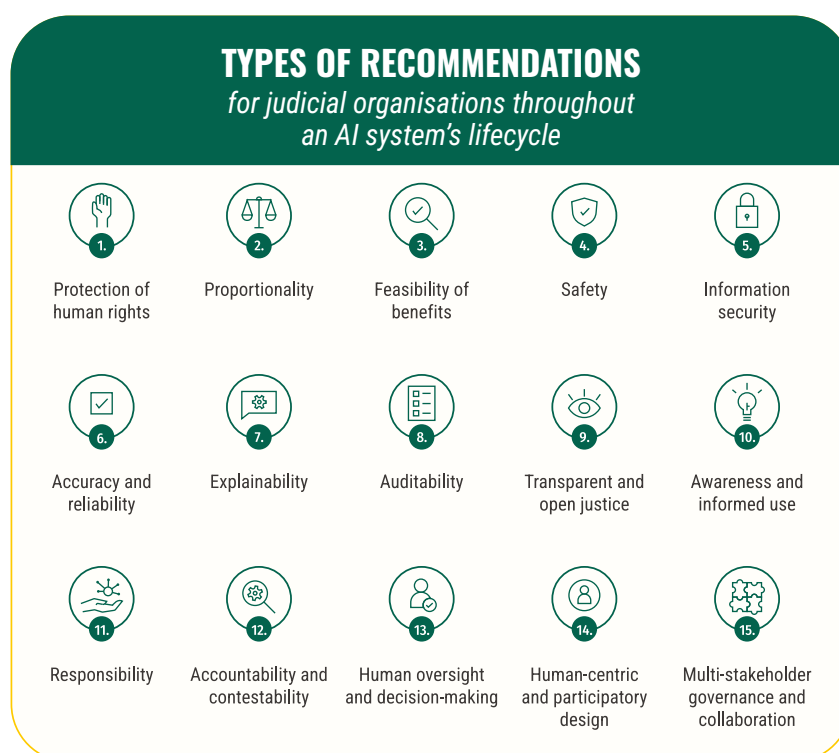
TYPES OF RECOMMENDATIONS
for judicial organisations throughout an AI system's lifecycle

1.
Protection of human rights

2.
Proportionality

3.
Feasibility of benefits

4.
Safety

5.
Information security

6.
Accuracy and reliability

7.
Explainability

8.
Auditability

9.
Transparent and open justice

10.
Awareness and informed use

11.
Responsibility

12.
Accountability and contestability

13.
Human oversight and decision-making

14.
Human-centric and participatory design

15.
Multi-stakeholder governance and collaboration